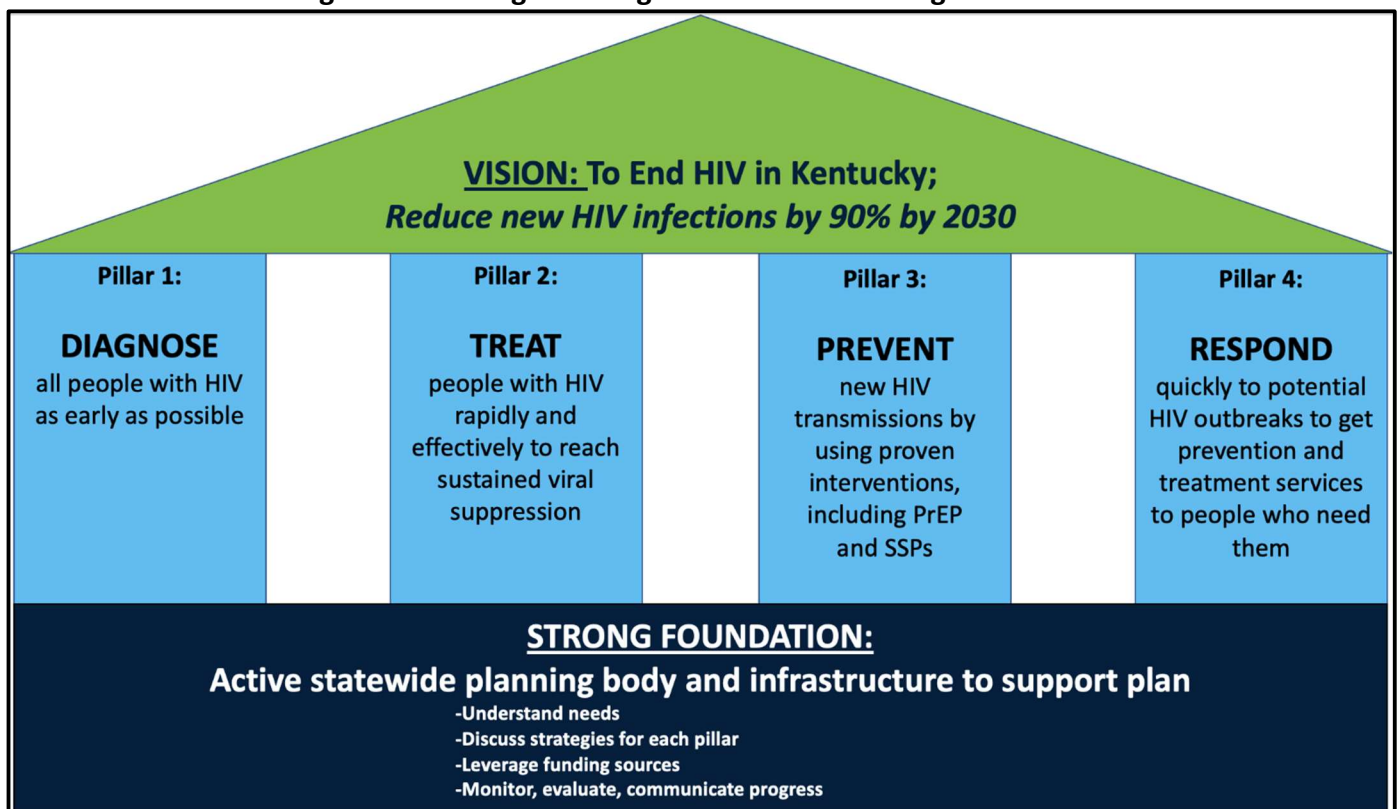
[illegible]

VISION: To End HIV in Kentucky;
Reduce new HIV infections by 90% by 2030

Pillar 1:

DIAGNOSE
all people with HIV as early as possible

Pillar 2:

TREAT
people with HIV rapidly and effectively to reach sustained viral suppression

Pillar 3:

PREVENT
new HIV transmissions by using proven interventions, including PrEP and SSPs

Pillar 4:

RESPOND
quickly to potential HIV outbreaks to get prevention and treatment services to people who need them

STRONG FOUNDATION:
Active statewide planning body and infrastructure to support plan
-Understand needs
-Discuss strategies for each pillar
-Leverage funding sources
-Monitor, evaluate, communicate progress